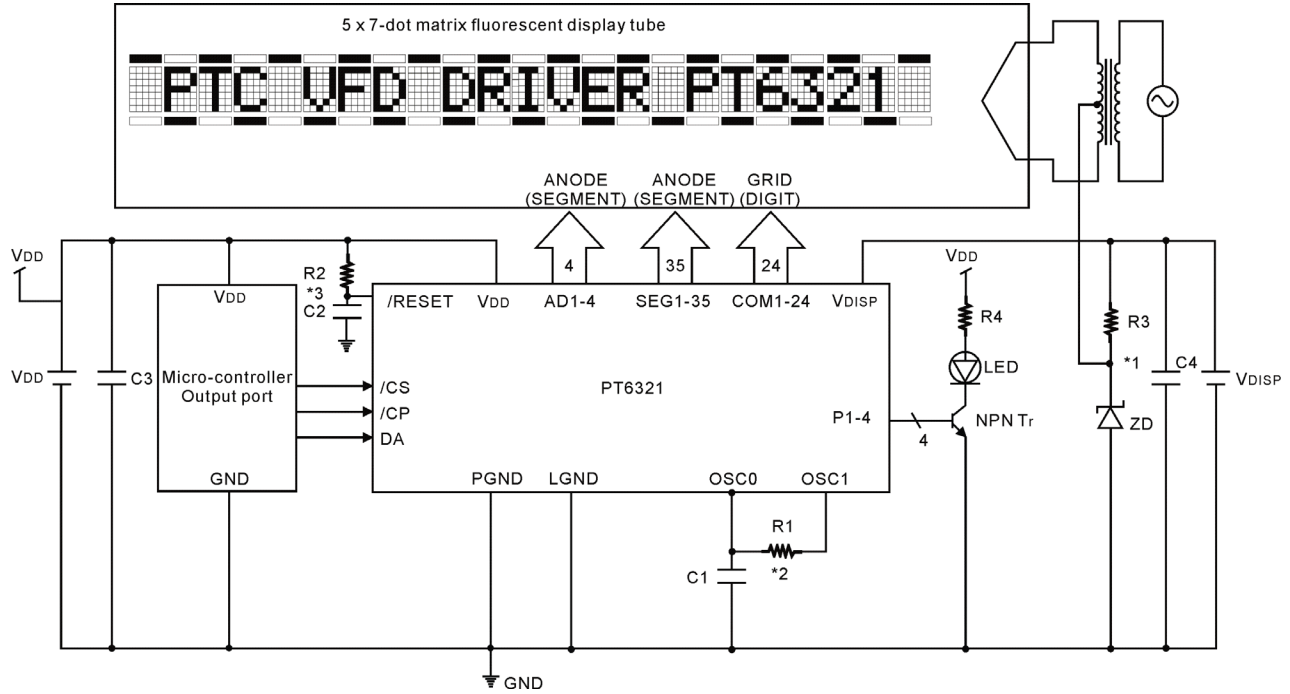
5 x 7-dot matrix fluorescent display tube

PTC VFD DRIVER PT6321

ANODE (SEGMENT)
ANODE (SEGMENT)
GRID (DIGIT)

4
35
24

VDD
VDD
R2
*3
C2
VDD
/RESET
VDD
AD1-4
SEG1-35
COM1-24
VDISP
VDD
R4
LED
R3
*1
C4
VDISP
VDD
C3
Micro-controller Output port
/CS
/CP
DA
PT6321
P1-4
4
NPN Tr
ZD
GND
PGND
LGND
OSC0
OSC1
R1
C1
*2
GND